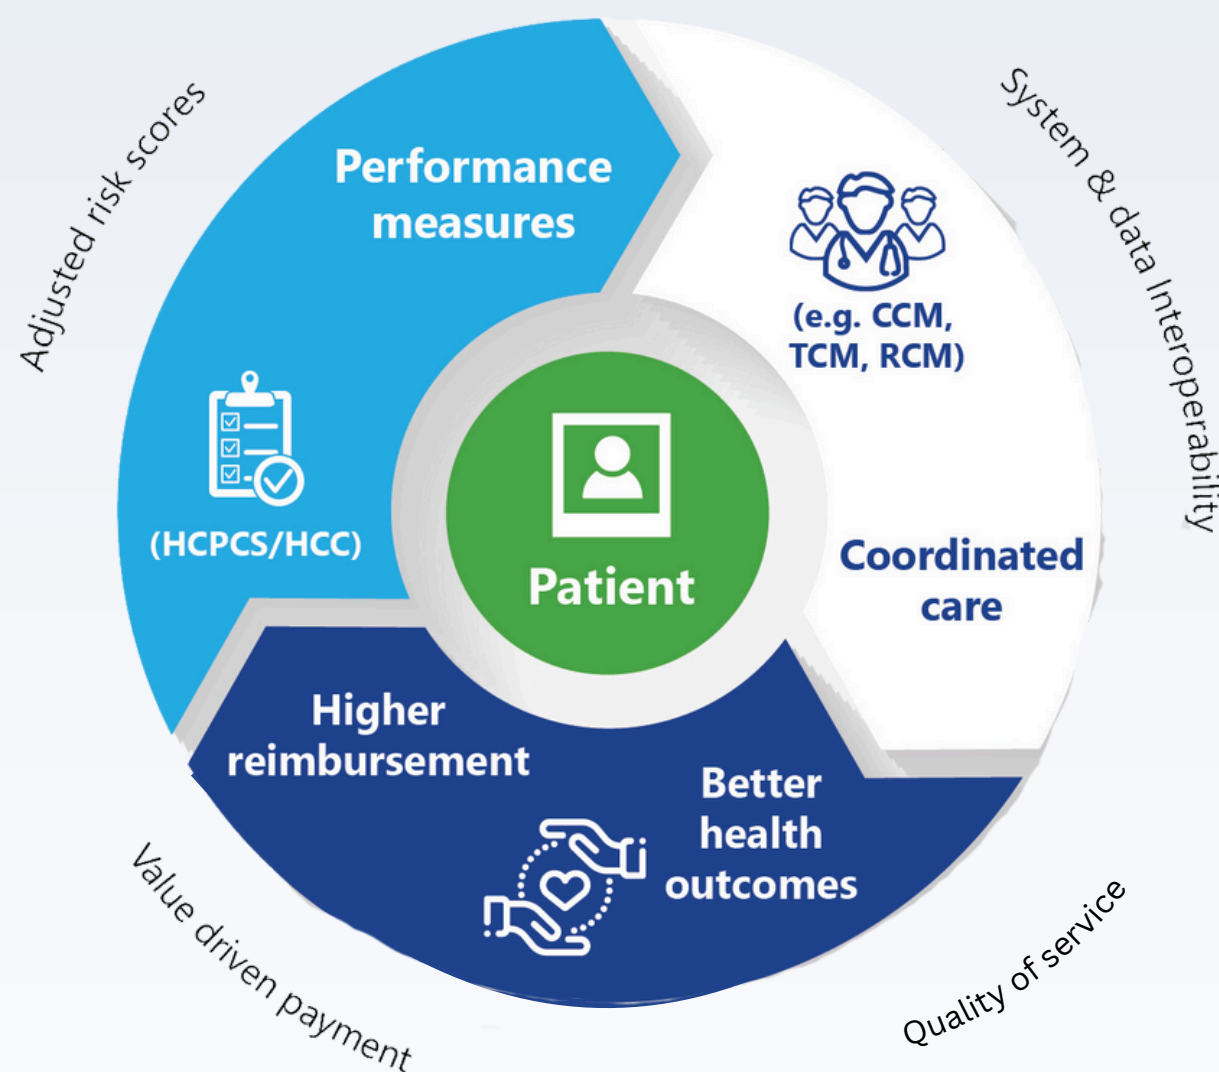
Adjusted risk scores

Performance measures

(HCPCS/HCC)

System & data Interoperability

(e.g. CCM, TCM, RCM)

Coordinated care

Patient

Higher reimbursement

Better health outcomes

Value driven payment

Quality of service